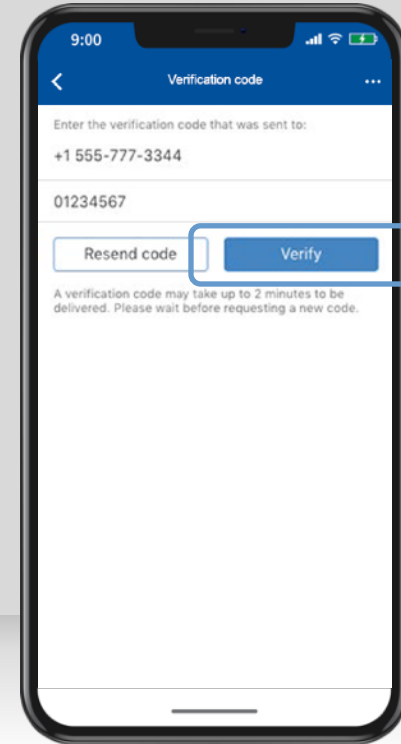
9:00

Verification code

Enter the verification code that was sent to:

+1 555-777-3344

01234567

Resend code

Verify

A verification code may take up to 2 minutes to be delivered. Please wait before requesting a new code.